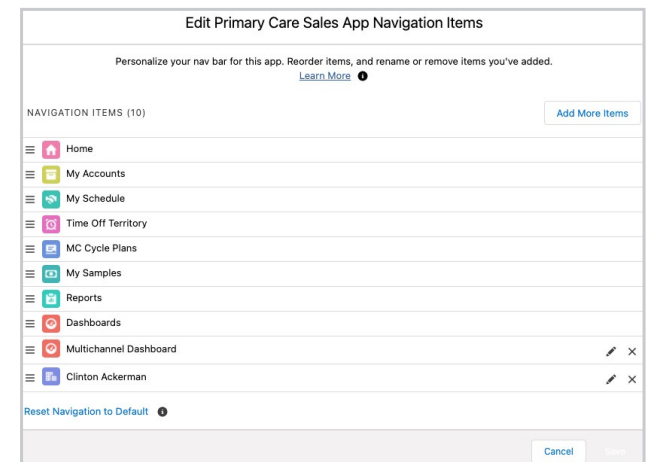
Edit Primary Care Sales App Navigation Items

Personalize your nav bar for this app. Reorder items, and rename or remove items you've added.
Learn More

NAVIGATION ITEMS (10)

Add More Items

Home
My Accounts
My Schedule
Time Off Territory
MC Cycle Plans
My Samples
Reports
Dashboards
Multichannel Dashboard
Clinton Ackerman

Reset Navigation to Default

Cancel
Save